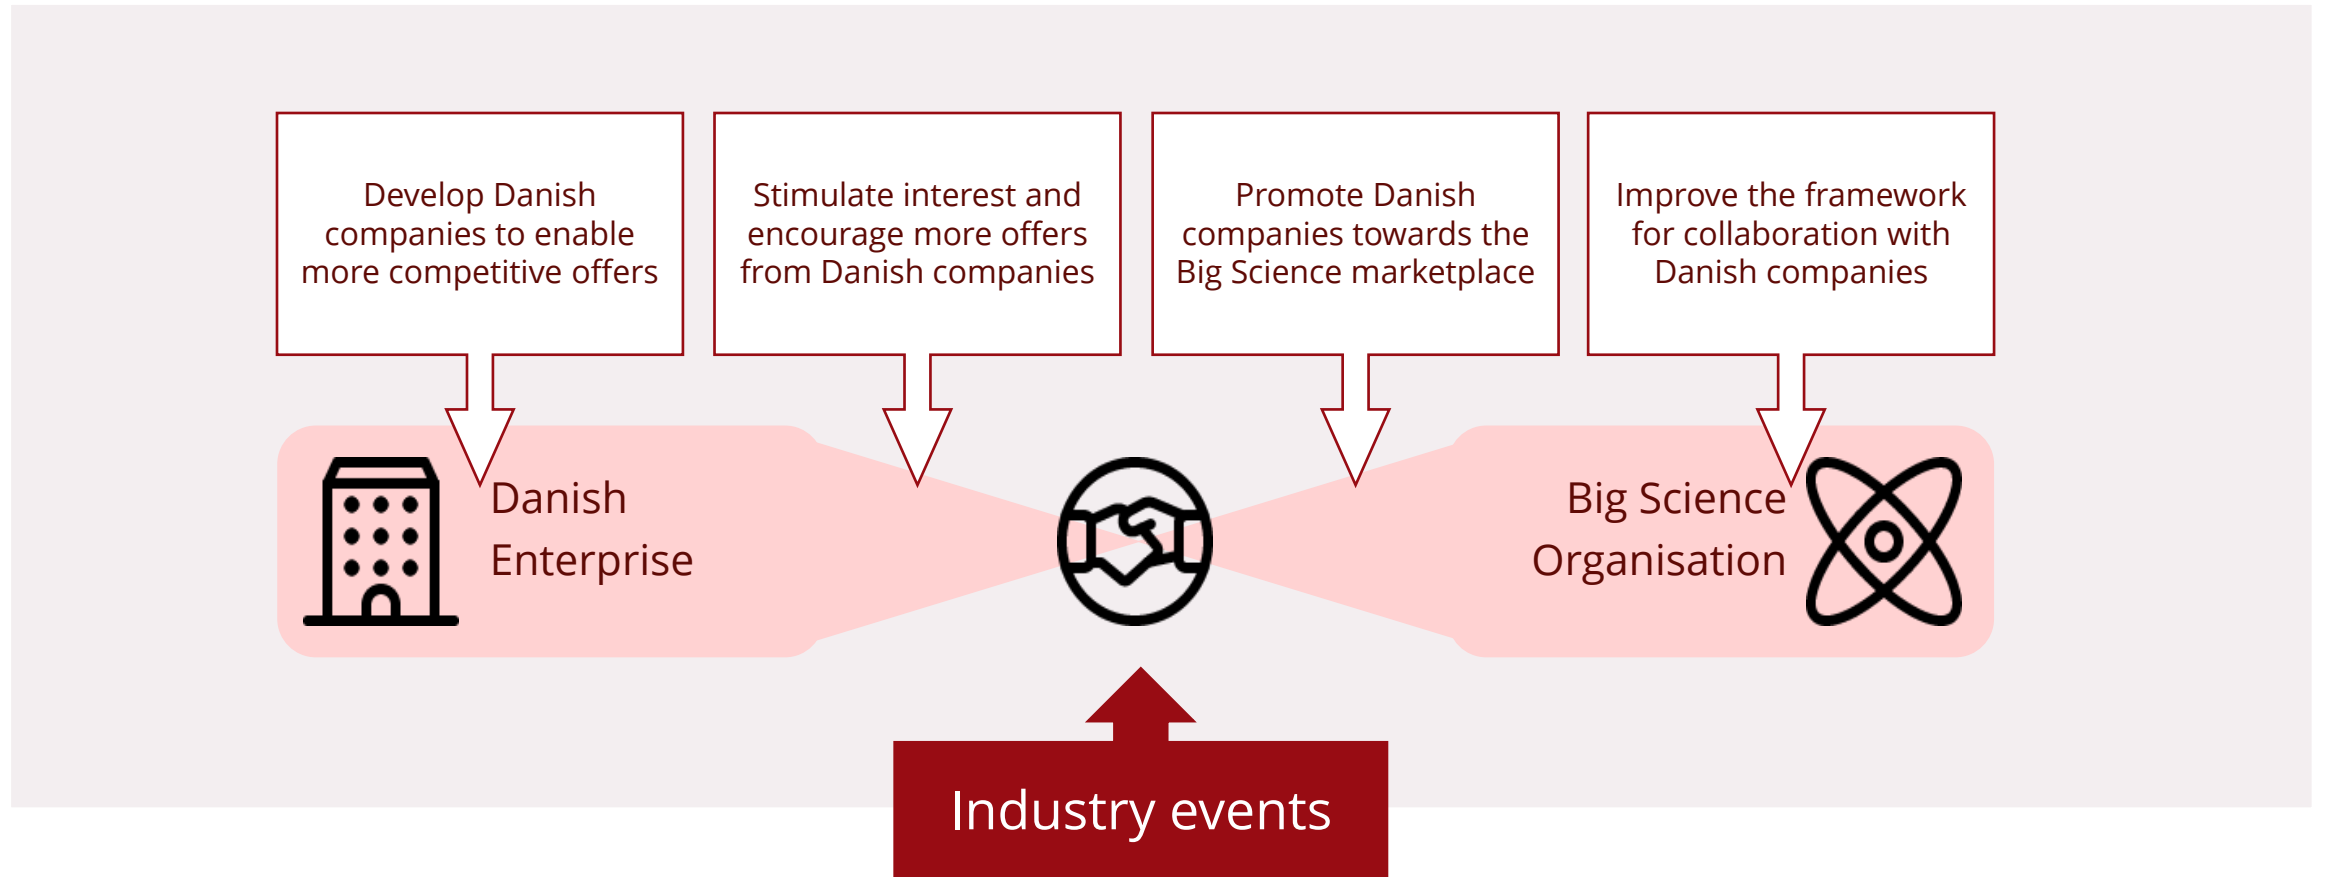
Develop Danish companies to enable more competitive offers

Stimulate interest and encourage more offers from Danish companies

Promote Danish companies towards the Big Science marketplace

Improve the framework for collaboration with Danish companies

Danish Enterprise

Big Science Organisation

Industry events